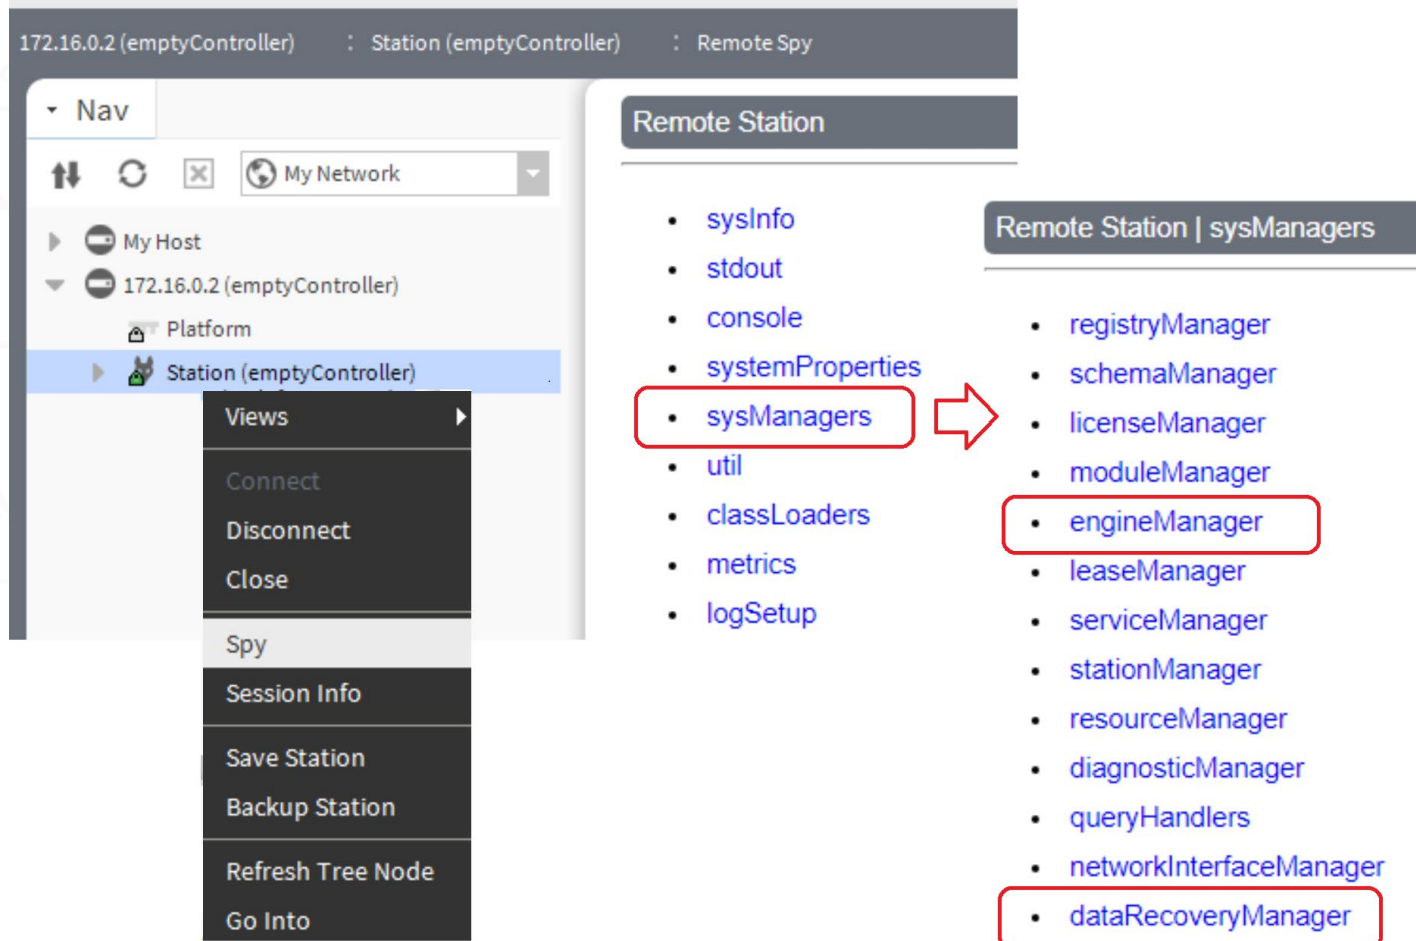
172.16.0.2 (emptyController) : Station (emptyController) : Remote Spy

Nav

My Network

My Host
172.16.0.2 (emptyController)
Platform
Station (emptyController)

Views
Connect
Disconnect
Close
Spy
Session Info
Save Station
Backup Station
Refresh Tree Node
Go Into

Remote Station

- sysInfo
- stdout
- console
- systemProperties
- sysManagers
- util
- classLoaders
- metrics
- logSetup

Remote Station | sysManagers

- registryManager
- schemaManager
- licenseManager
- moduleManager
- engineManager
- leaseManager
- serviceManager
- stationManager
- resourceManager
- diagnosticManager
- queryHandlers
- networkInterfaceManager
- dataRecoveryManager